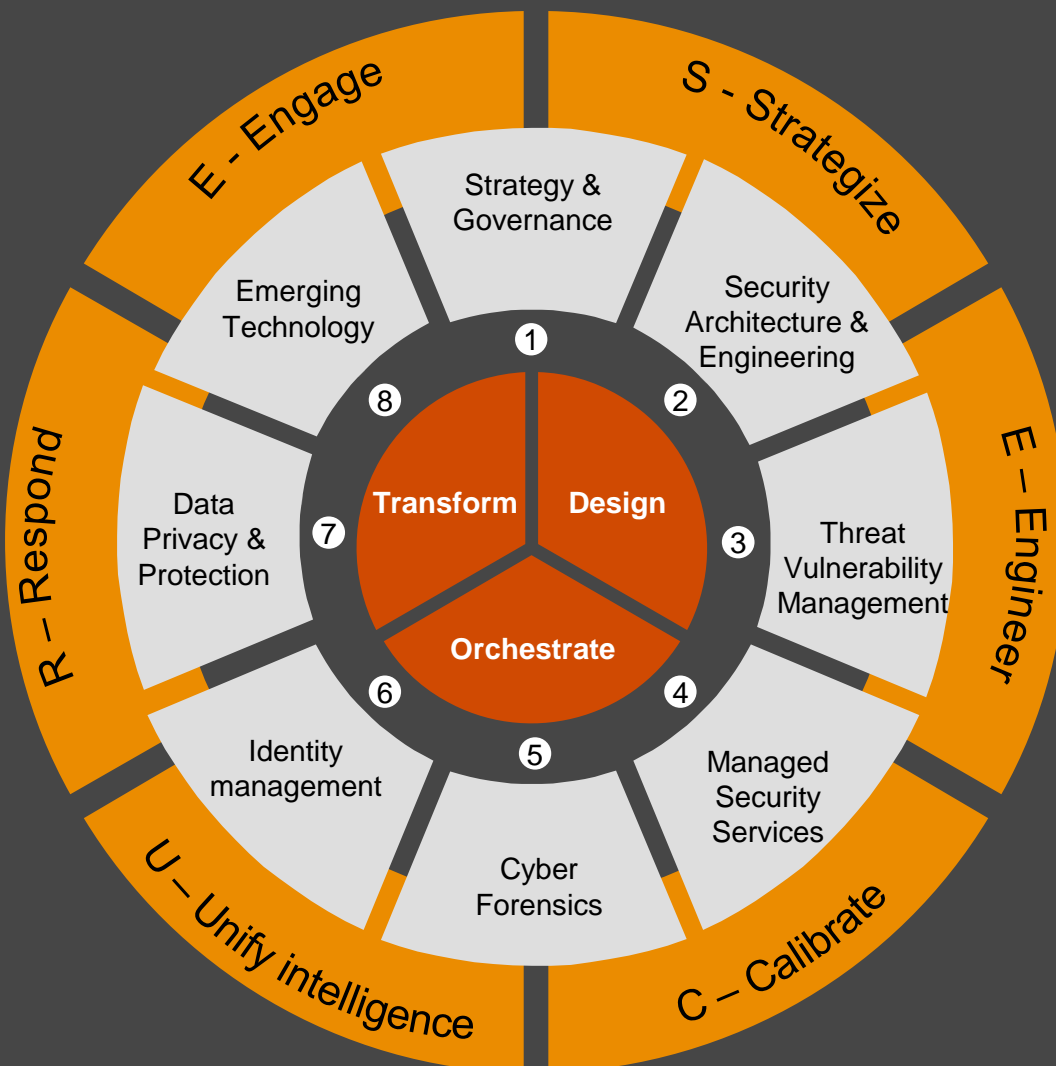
S - Strategize

E – Engineer

C – Calibrate

U – Unify intelligence

R – Respond

E - Engage

1
Strategy & Governance

2
Security Architecture & Engineering

3
Threat Vulnerability Management

4
Managed Security Services

5
Cyber Forensics

6
Identity management

7
Data Privacy & Protection

8
Emerging Technology

Transform

Design

Orchestrate